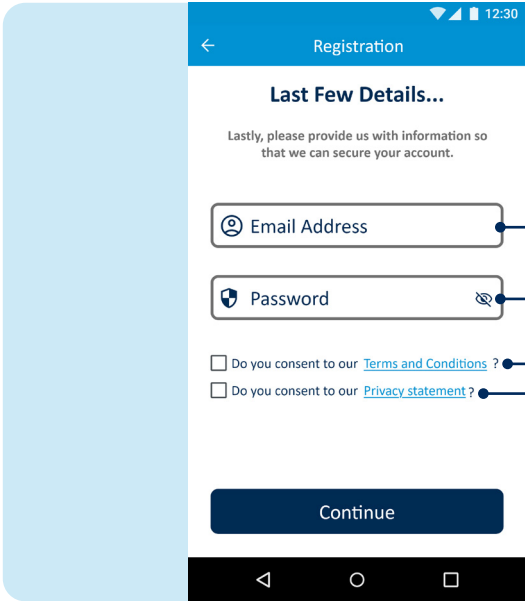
12:30

Registration

Last Few Details...

Lastly, please provide us with information so that we can secure your account.

Email Address

Password

Do you consent to our Terms and Conditions ?

Do you consent to our Privacy statement ?

Continue